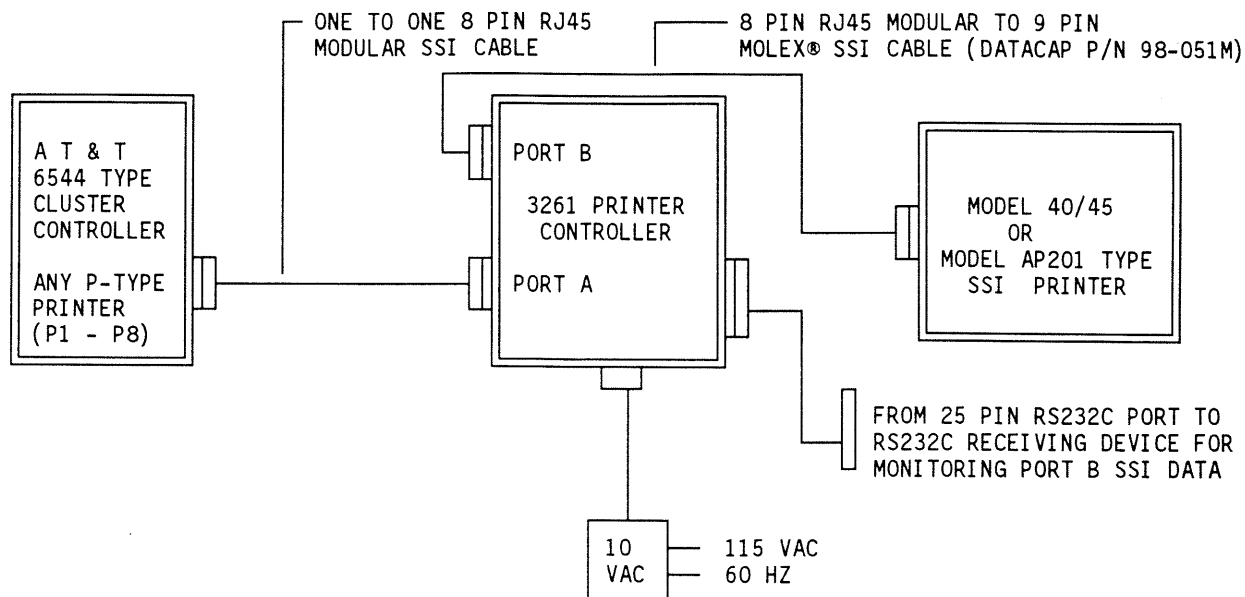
ONE TO ONE 8 PIN RJ45 MODULAR SSI CABLE

8 PIN RJ45 MODULAR TO 9 PIN MOLEX® SSI CABLE (DATACAP P/N 98-051M)

A T & T 6544 TYPE CLUSTER CONTROLLER

ANY P-TYPE PRINTER (P1 - P8)

PORT B

3261 PRINTER CONTROLLER

PORT A

MODEL 40/45 OR MODEL AP201 TYPE SSI PRINTER

FROM 25 PIN RS232C PORT TO RS232C RECEIVING DEVICE FOR MONITORING PORT B SSI DATA

10 VAC

115 VAC
60 HZ